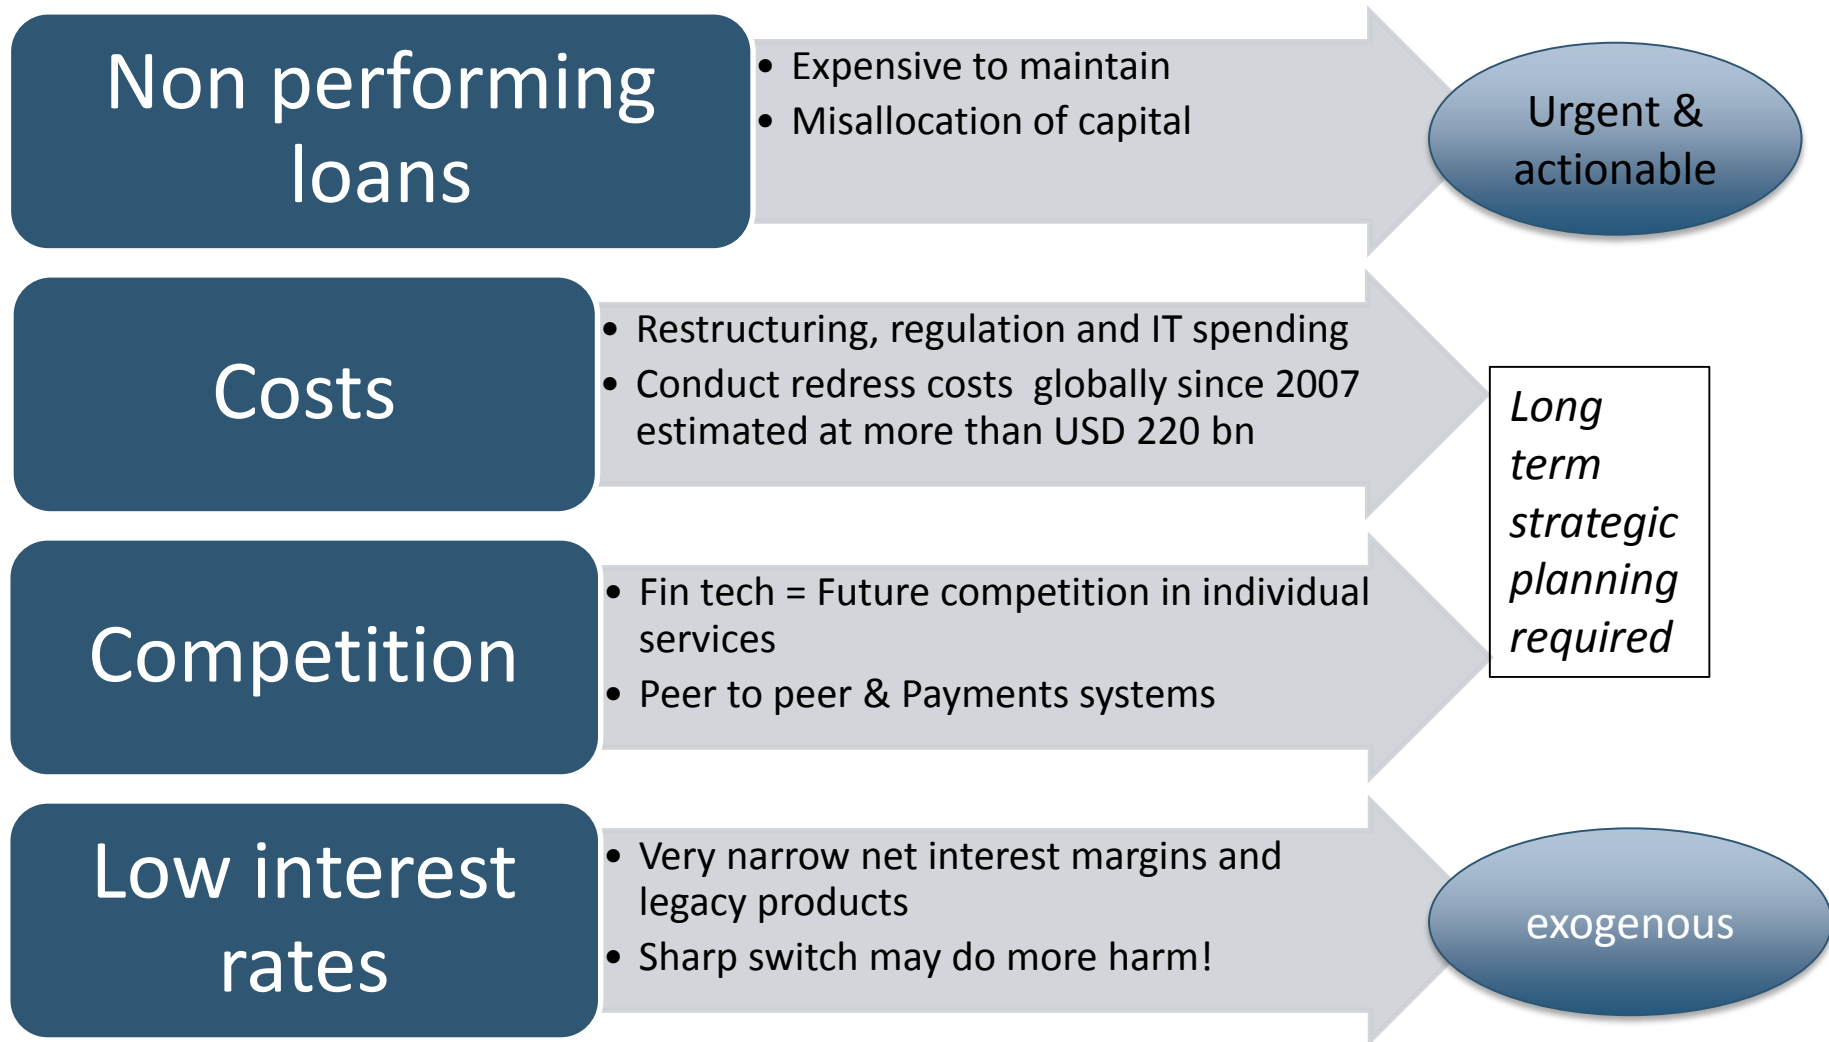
Non performing loans

• Expensive to maintain
• Misallocation of capital

Urgent & actionable

Costs

• Restructuring, regulation and IT spending
• Conduct redress costs  globally since 2007 estimated at more than USD 220 bn

Long term strategic planning required

Competition

• Fin tech = Future competition in individual services
• Peer to peer & Payments systems

Low interest rates

• Very narrow net interest margins and legacy products
• Sharp switch may do more harm!

exogenous